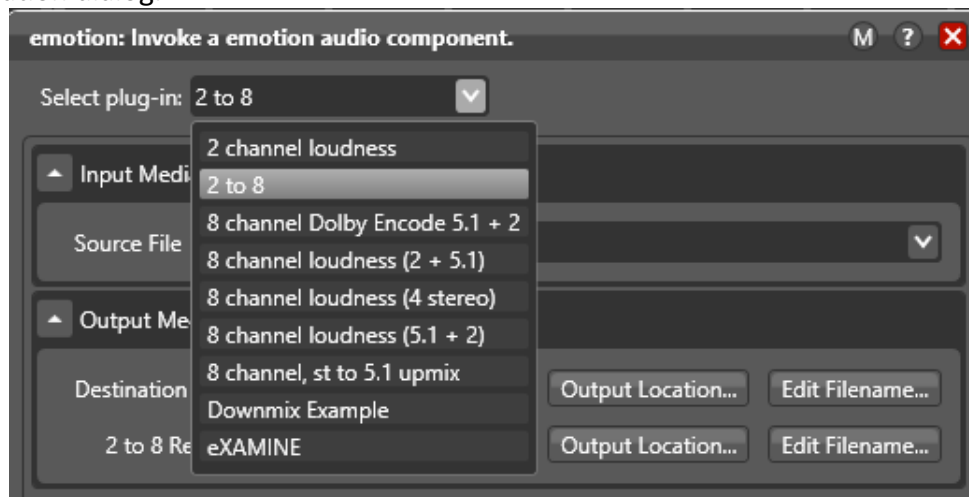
emotion: Invoke a emotion audio component.

M ? X

Select plug-in: 2 to 8

2 channel loudness
2 to 8
8 channel Dolby Encode 5.1 + 2
8 channel loudness (2 + 5.1)
8 channel loudness (4 stereo)
8 channel loudness (5.1 + 2)
8 channel, st to 5.1 upmix
Downmix Example
eXAMINE

Input Medi

Source File

Output Me

Destination

Output Location...

Edit Filename...

2 to 8 Re

Output Location...

Edit Filename...